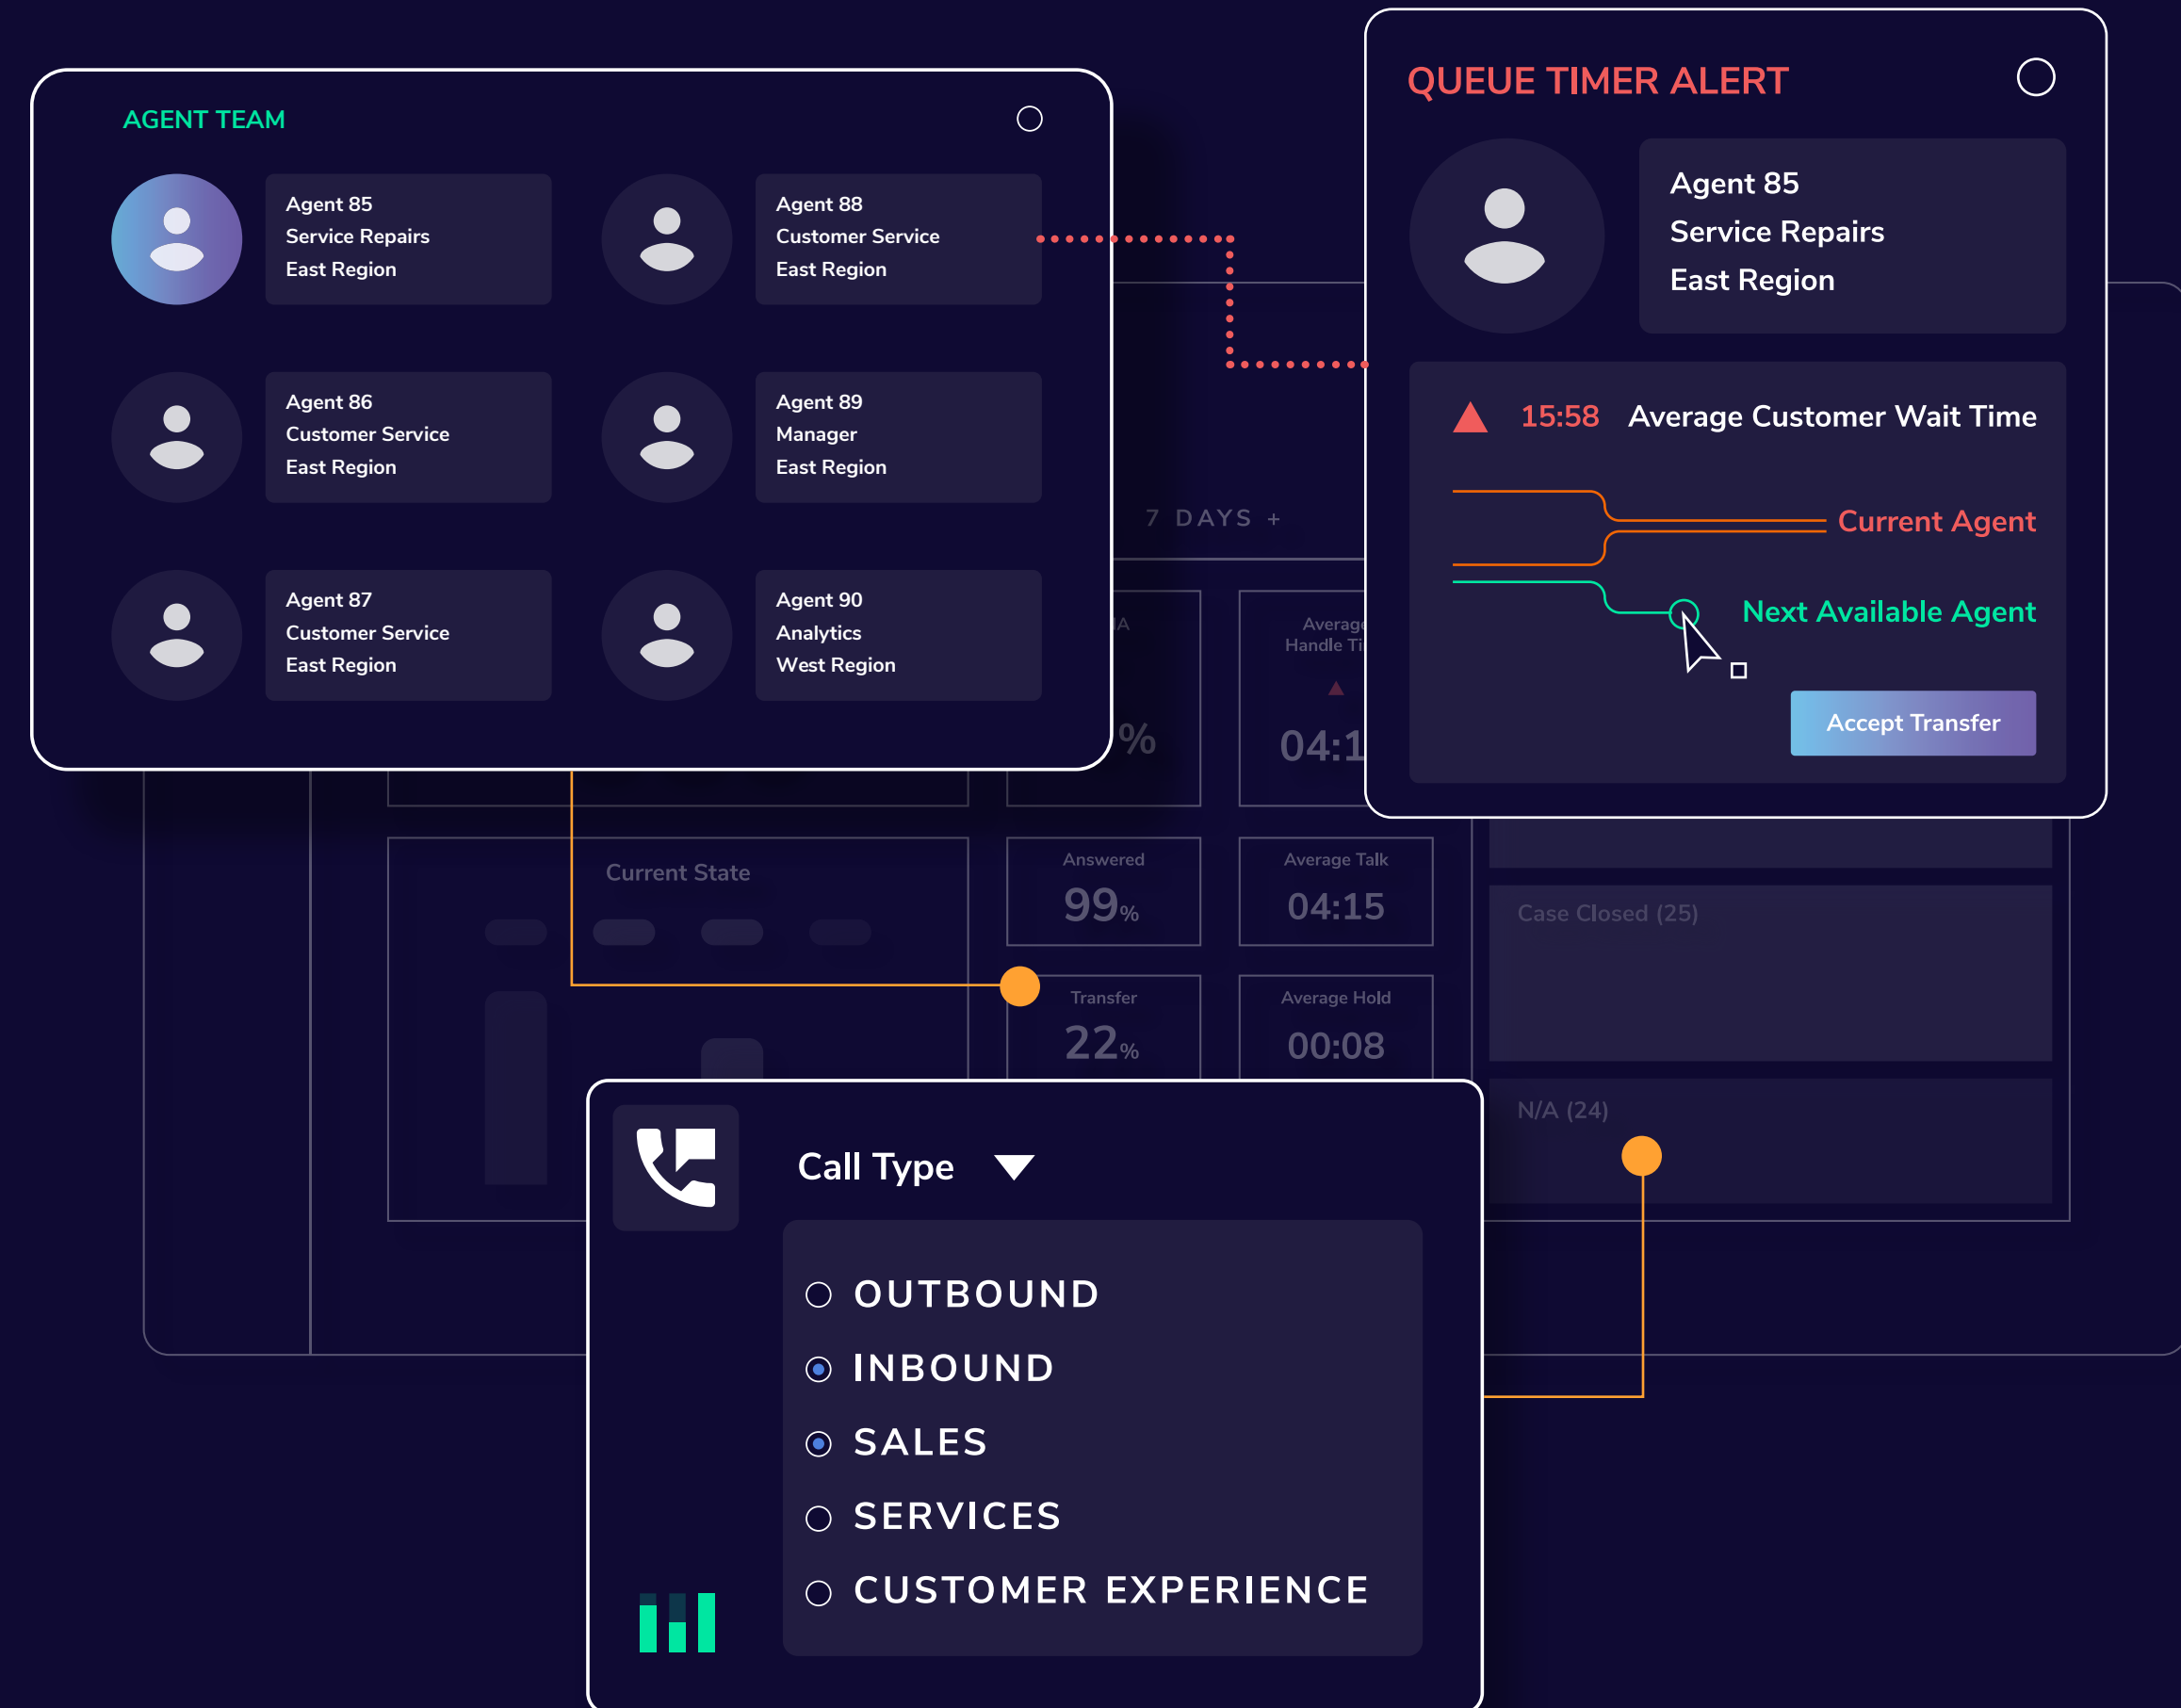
AGENT TEAM

Agent 85
Service Repairs
East Region

Agent 88
Customer Service
East Region

Agent 86
Customer Service
East Region

Agent 89
Manager
East Region

Agent 87
Customer Service
East Region

Agent 90
Analytics
West Region

QUEUE TIMER ALERT

Agent 85
Service Repairs
East Region

15:58 Average Customer Wait Time

Current Agent

Next Available Agent

Accept Transfer

7 DAYS +

Average Handle Ti

04:1

%

Current State

Answered
99%

Average Talk
04:15

Transfer
22%

Average Hold
00:08

Case Closed (25)

N/A (24)

Call Type

OUTBOUND
INBOUND
SALES
SERVICES
CUSTOMER EXPERIENCE